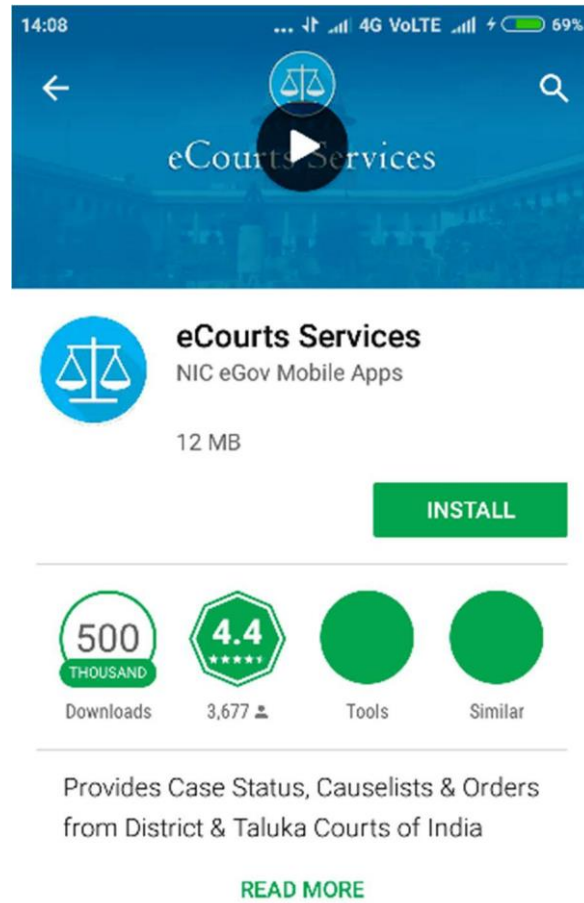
14:08 ... 4G VoLTE 69%

eCourts Services

eCourts Services
NIC eGov Mobile Apps

12 MB

INSTALL

500
THOUSAND
Downloads

4.4
3,677

Tools

Similar

Provides Case Status, Causelists & Orders from District & Taluka Courts of India

READ MORE